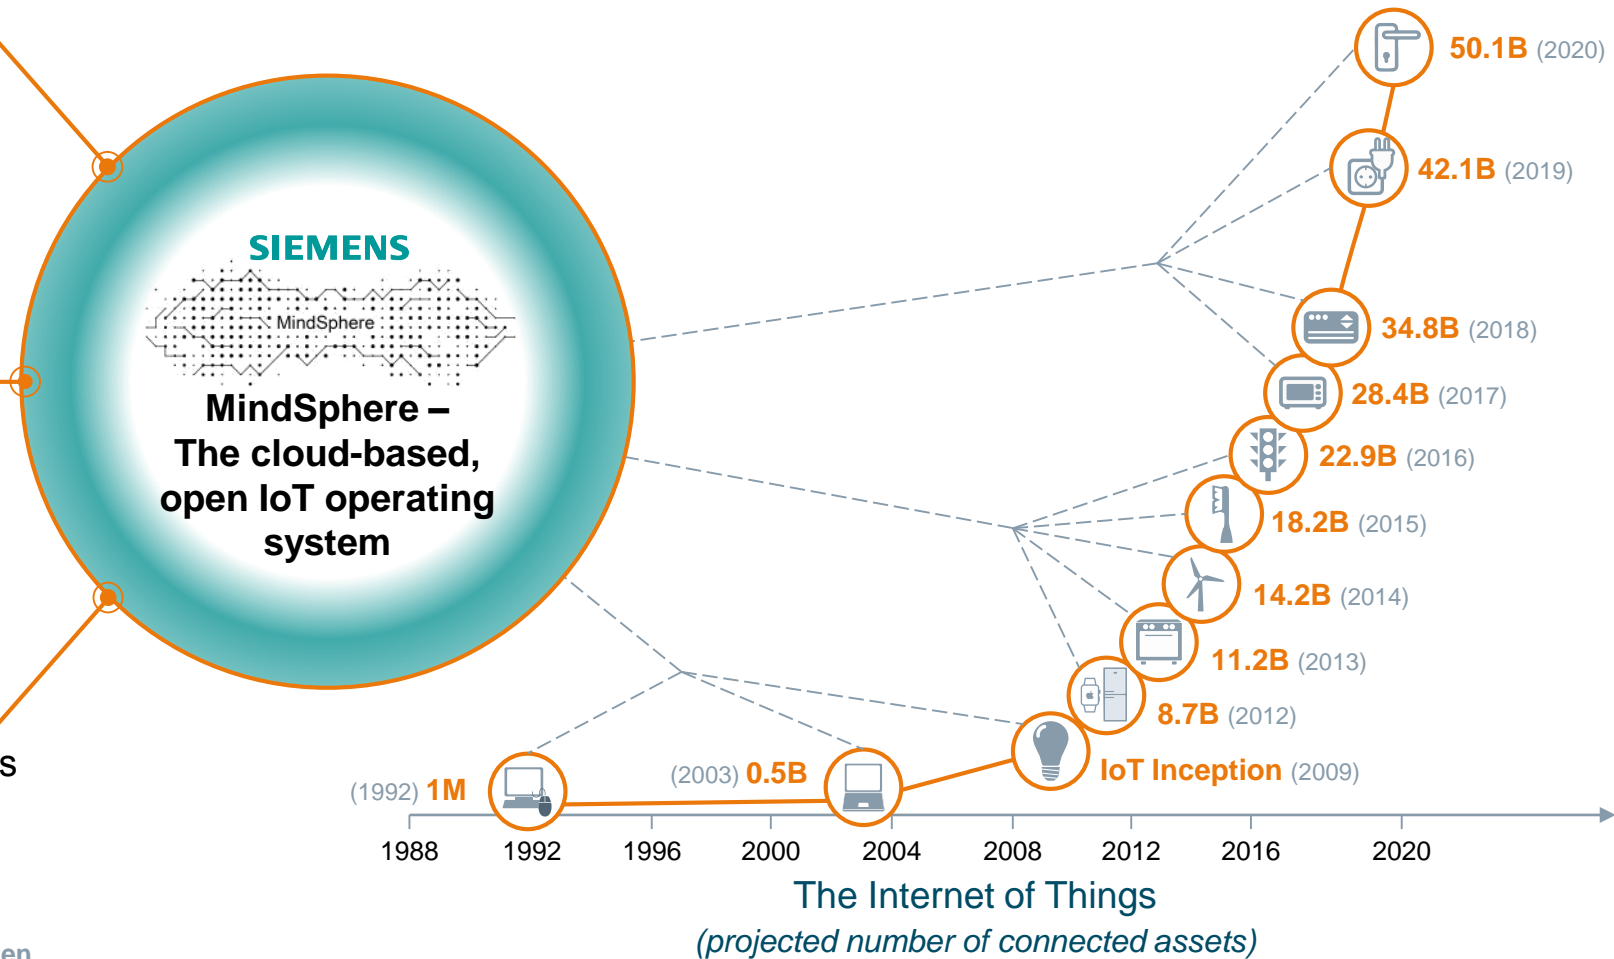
SIEMENS

MindSphere

MindSphere – The cloud-based, open IoT operating system

50.1B (2020)

42.1B (2019)

34.8B (2018)

28.4B (2017)

22.9B (2016)

18.2B (2015)

14.2B (2014)

11.2B (2013)

8.7B (2012)

IoT Inception (2009)

(1992) 1M

(2003) 0.5B

s

1988 1992 1996 2000 2004 2008 2012 2016 2020

The Internet of Things

(projected number of connected assets)

en